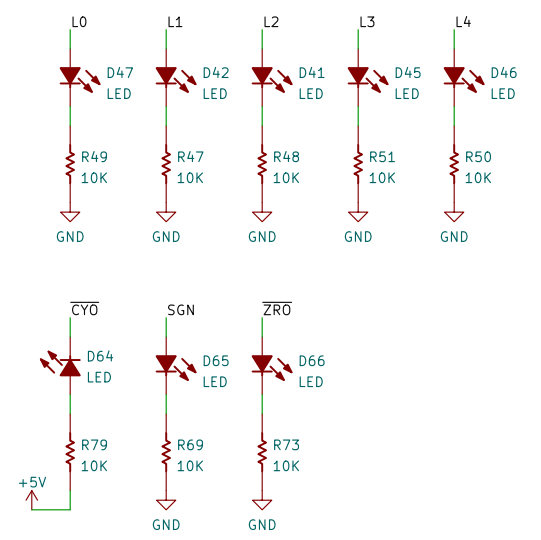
L0
D47
LED
R49
10K
GND

L1
D42
LED
R47
10K
GND

L2
D41
LED
R48
10K
GND

L3
D45
LED
R51
10K
GND

L4
D46
LED
R50
10K
GND

$\overline{CYO}$
D64
LED
R79
10K
+5V

SGN
D65
LED
R69
10K
GND

$\overline{ZRO}$
D66
LED
R73
10K
GND